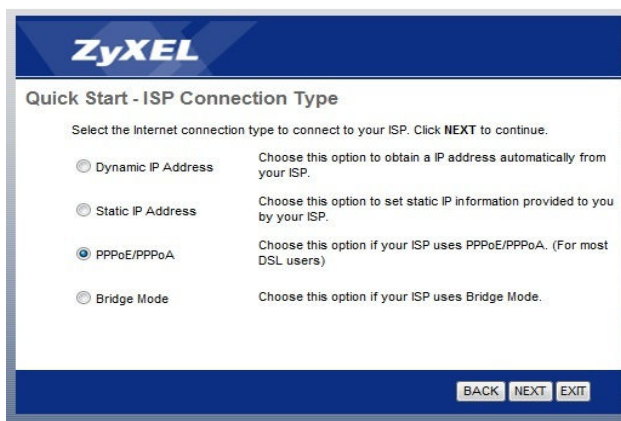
ZyXEL

Quick Start - ISP Connection Type

Select the Internet connection type to connect to your ISP. Click **NEXT** to continue.

Dynamic IP Address
Choose this option to obtain a IP address automatically from your ISP.

Static IP Address
Choose this option to set static IP information provided to you by your ISP.

PPPoE/PPPoA
Choose this option if your ISP uses PPPoE/PPPoA. (For most DSL users)

Bridge Mode
Choose this option if your ISP uses Bridge Mode.

BACK NEXT EXIT